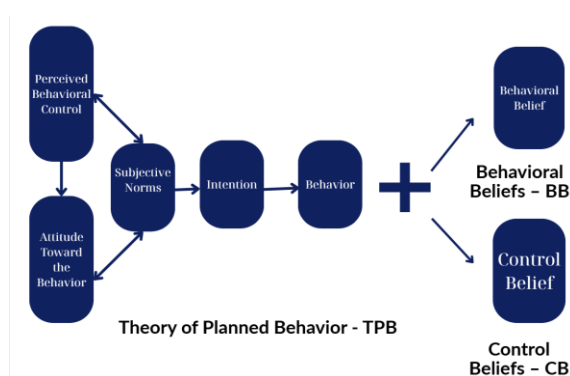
Perceived Behavioral Control

Attitude Toward the Behavior

Subjective Norms

Intention

Behavior

+

Behavioral Belief

Behavioral Beliefs – BB

Control Belief

Control Beliefs – CB

Theory of Planned Behavior - TPB